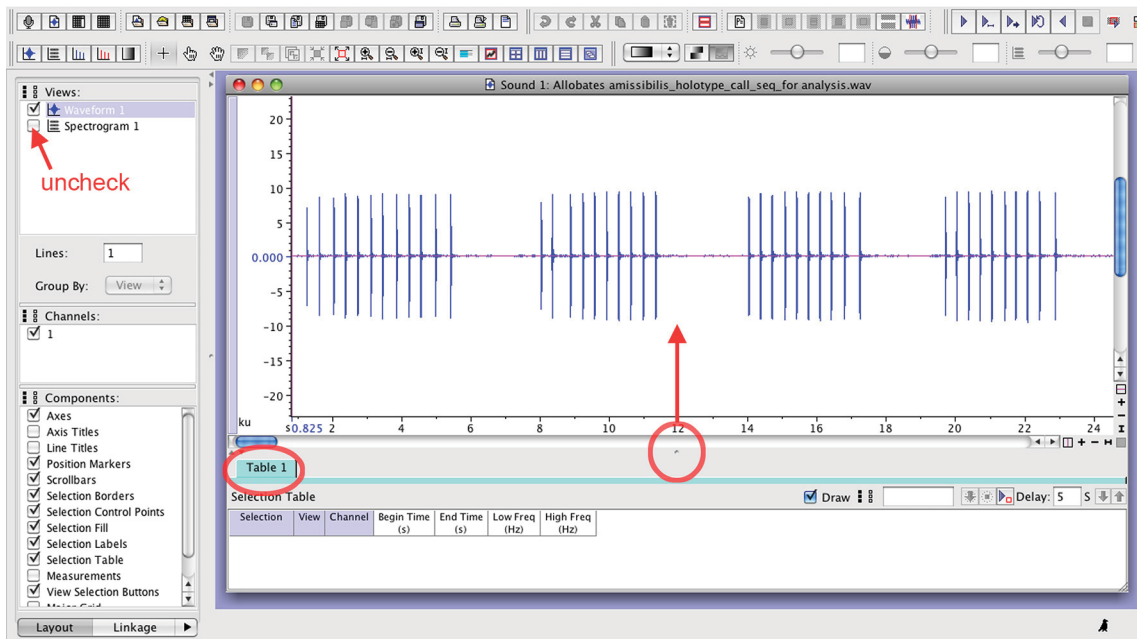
Views:
Waveform 1
Spectrogram 1
uncheck
Lines: 1
Group By: View
Channels:
1
Components:
Axes
Axis Titles
Line Titles
Position Markers
Scrollbars
Selection Borders
Selection Control Points
Selection Fill
Selection Labels
Selection Table
Measurements
View Selection Buttons
Major Grid
Layout Linkage

Sound 1: Allobates amissibilis_holotype_call_seq_for analysis.wav

20
15
10
5
0.000
−5
−10
−15
−20
ku
s 0.825 2 4 6 8 10 12 14 16 18 20 22 24

Table 1
Selection Table
Draw
Delay: 5 S

| Selection | View | Channel | Begin Time (s) | End Time (s) | Low Freq (Hz) | High Freq (Hz) |
|---|---|---|---|---|---|---|